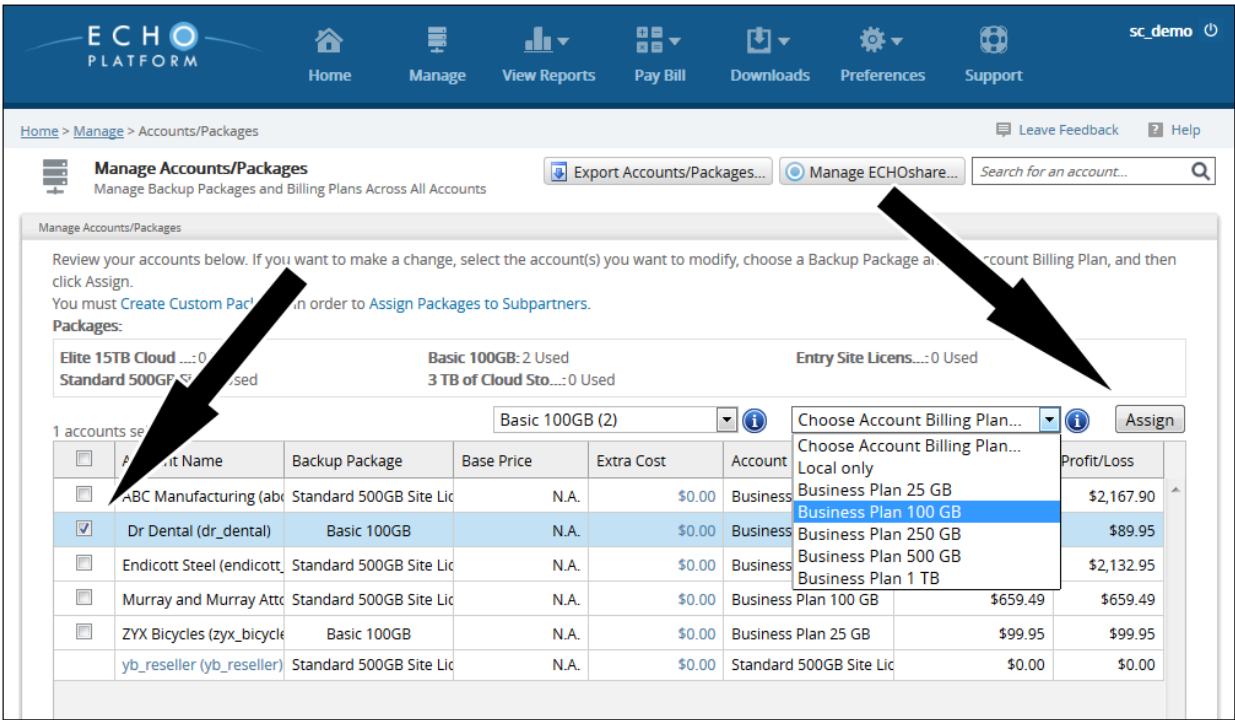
ECHO PLATFORM

Home Manage View Reports Pay Bill Downloads Preferences Support

sc_demo

Home > Manage > Accounts/Packages

Leave Feedback Help

Manage Accounts/Packages
Manage Backup Packages and Billing Plans Across All Accounts

Export Accounts/Packages... Manage ECHOshare... Search for an account...

Manage Accounts/Packages

Review your accounts below. If you want to make a change, select the account(s) you want to modify, choose a Backup Package a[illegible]ccount Billing Plan, and then click Assign.
You must Create Custom Pac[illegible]n order to Assign Packages to Subpartners.
Packages:

Elite 15TB Cloud ...: 0 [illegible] Basic 100GB: 2 Used Entry Site Licens...: 0 Used
Standard 500GB S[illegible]sed 3 TB of Cloud Sto...: 0 Used

1 accounts se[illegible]

Basic 100GB (2) Choose Account Billing Plan... Assign

Choose Account Billing Plan...
Local only
Business Plan 25 GB
Business Plan 100 GB
Business Plan 250 GB
Business Plan 500 GB
Business Plan 1 TB

| | A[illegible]t Name | Backup Package | Base Price | Extra Cost | Account | | Profit/Loss |
|---|---|---|---|---|---|---|---|
| | ABC Manufacturing (ab | Standard 500GB Site Lic | N.A. | $0.00 | Business | | $2,167.90 |
| ☑ | Dr Dental (dr_dental) | Basic 100GB | N.A. | $0.00 | Business | | $89.95 |
| | Endicott Steel (endicott_ | Standard 500GB Site Lic | N.A. | $0.00 | Business | | $2,132.95 |
| | Murray and Murray Atto | Standard 500GB Site Lic | N.A. | $0.00 | Business Plan 100 GB | $659.49 | $659.49 |
| | ZYX Bicycles (zyx_bicycle | Basic 100GB | N.A. | $0.00 | Business Plan 25 GB | $99.95 | $99.95 |
| | yb_reseller (yb_reseller) | Standard 500GB Site Lic | N.A. | $0.00 | Standard 500GB Site Lic | $0.00 | $0.00 |